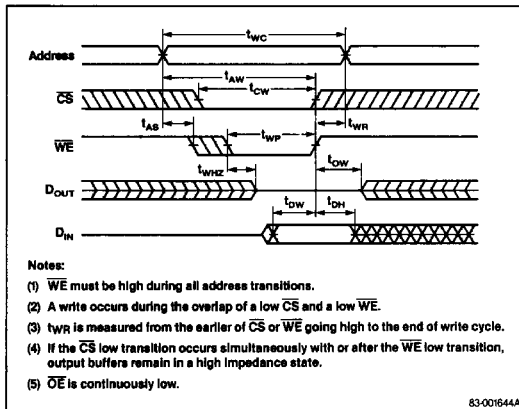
Address
$t_{WC}$
$\overline{CS}$
$t_{AW}$
$t_{CW}$
$t_{AS}$
$t_{WR}$
$\overline{WE}$
$t_{WP}$
$t_{WHZ}$
$t_{OW}$
$D_{OUT}$
$t_{DW}$
$t_{DH}$
$D_{IN}$

Notes:

(1) $\overline{WE}$ must be high during all address transitions.

(2) A write occurs during the overlap of a low $\overline{CS}$ and a low $\overline{WE}$.

(3) $t_{WR}$ is measured from the earlier of $\overline{CS}$ or $\overline{WE}$ going high to the end of write cycle.

(4) If the $\overline{CS}$ low transition occurs simultaneously with or after the $\overline{WE}$ low transition, output buffers remain in a high impedance state.

(5) $\overline{OE}$ is continuously low.

83-001644A